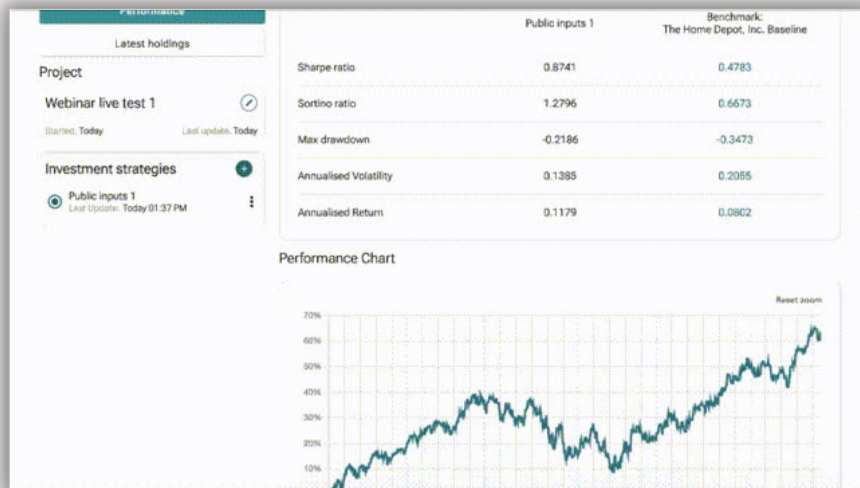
Performance

Latest holdings

Project

Webinar live test 1

Started: Today Last update: Today

Investment strategies

Public inputs 1
Last Update: Today 01:37 PM

| | Public inputs 1 | Benchmark: The Home Depot, Inc. Baseline |
|---|---|---|
| Sharpe ratio | 0.8741 | 0.4783 |
| Sortino ratio | 1.2796 | 0.6673 |
| Max drawdown | -0.2186 | -0.3473 |
| Annualised Volatility | 0.1385 | 0.2055 |
| Annualised Return | 0.1179 | 0.0802 |

Performance Chart

Reset zoom

70%
60%
50%
40%
30%
20%
10%